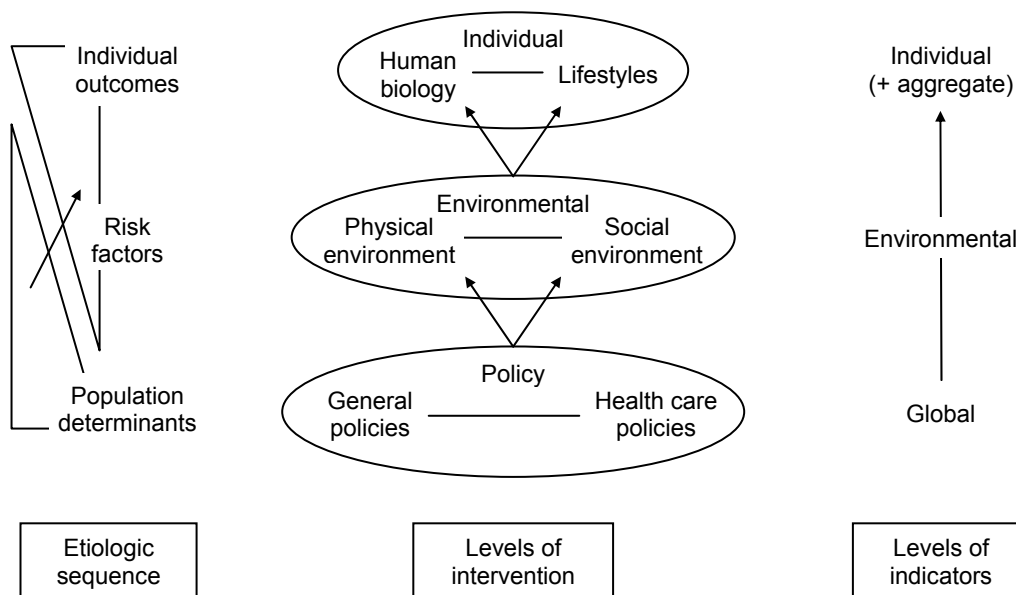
Individual outcomes

Risk factors

Population determinants

Individual
Human biology
Lifestyles

Environmental
Physical environment
Social environment

Policy
General policies
Health care policies

Individual (+ aggregate)

Environmental

Global

Etiologic sequence

Levels of intervention

Levels of indicators